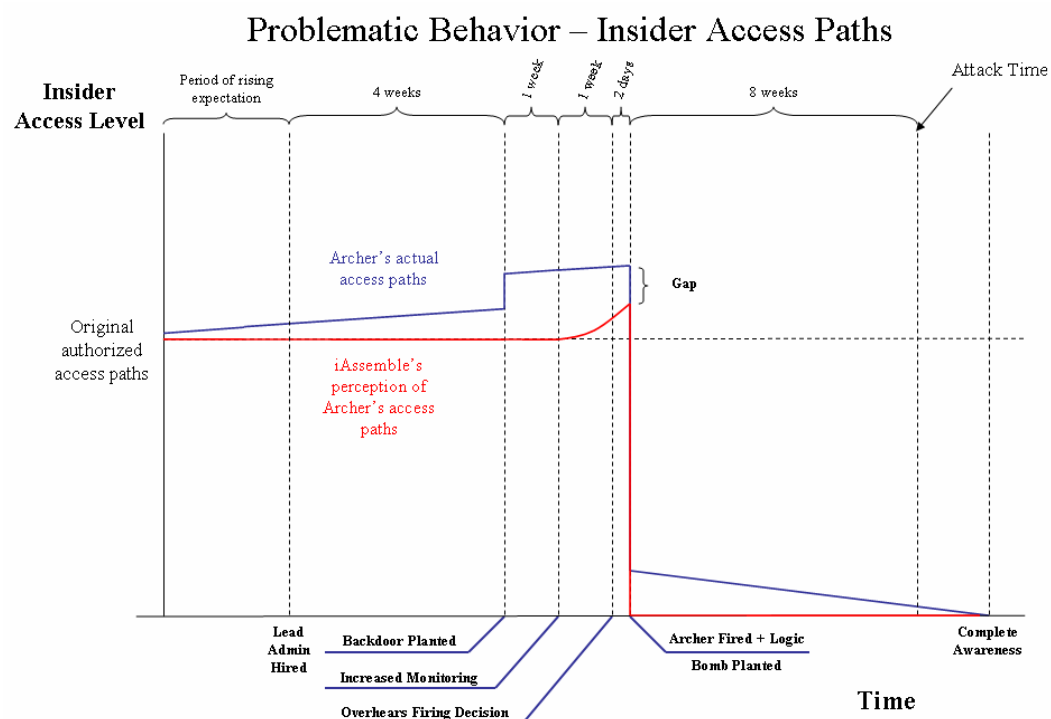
Problematic Behavior – Insider Access Paths

Insider Access Level

Period of rising expectation

4 weeks

1 week

1 week

2 days

8 weeks

Attack Time

Archer's actual access paths

Gap

Original authorized access paths

iAssemble's perception of Archer's access paths

Lead Admin Hired

Backdoor Planted

Increased Monitoring

Overhears Firing Decision

Archer Fired + Logic Bomb Planted

Complete Awareness

Time